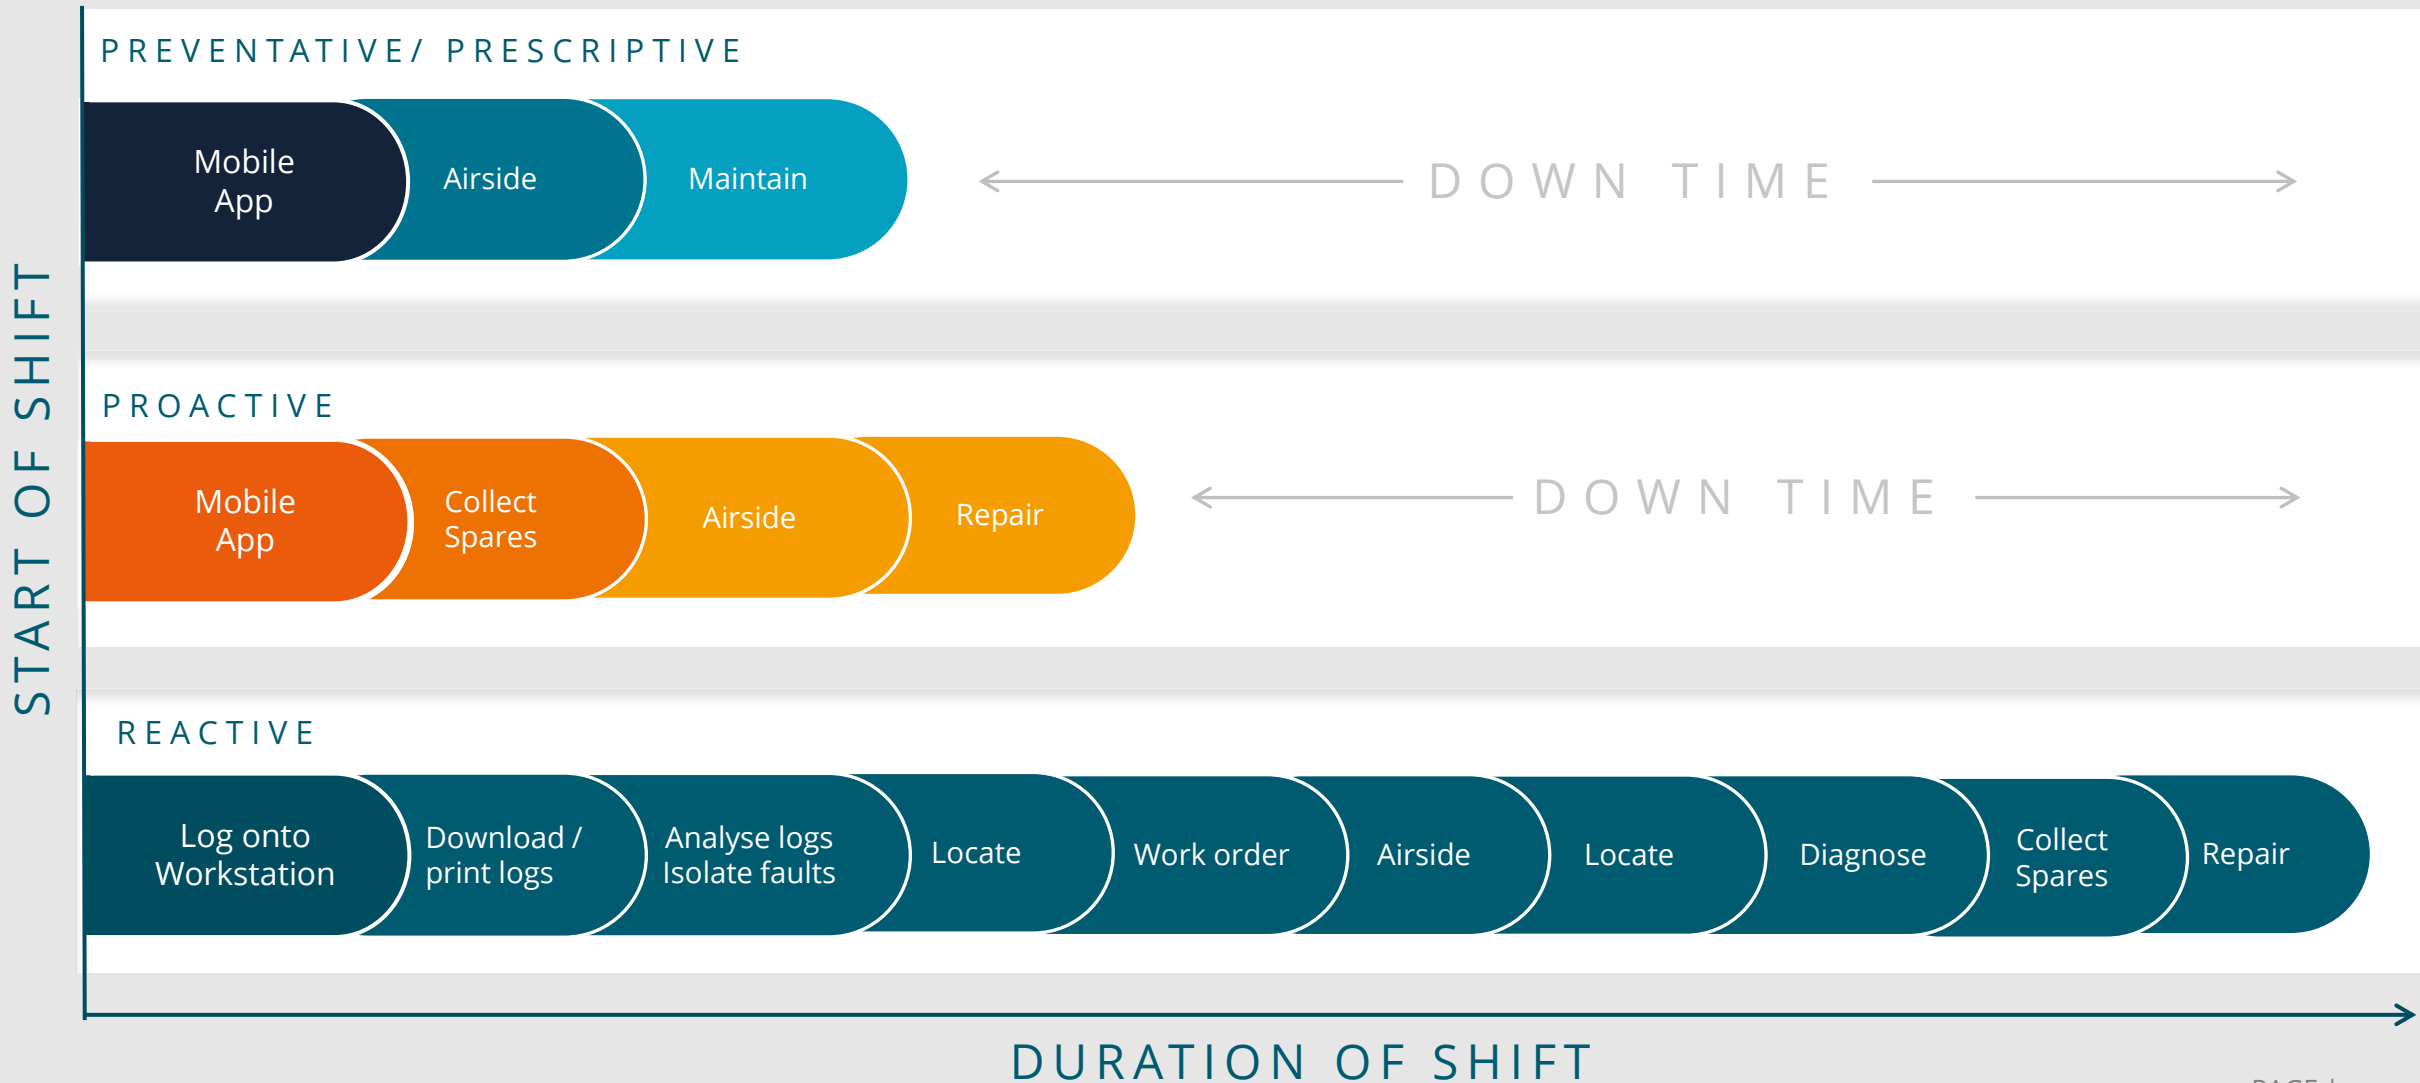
PREVENTATIVE/ PRESCRIPTIVE

Mobile App

Airside

Maintain

DOWN TIME

PROACTIVE

Mobile App

Collect Spares

Airside

Repair

DOWN TIME

REACTIVE

Log onto Workstation

Download / print logs

Analyse logs Isolate faults

Locate

Work order

Airside

Locate

Diagnose

Collect Spares

Repair

START OF SHIFT

DURATION OF SHIFT

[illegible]